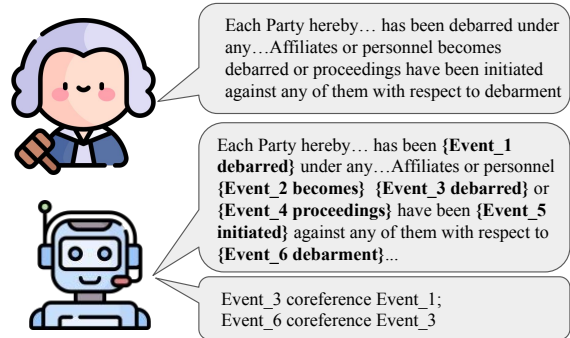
Each Party hereby… has been debarred under any…Affiliates or personnel becomes debarred or proceedings have been initiated against any of them with respect to debarment

Each Party hereby… has been **{Event_1 debarred}** under any…Affiliates or personnel **{Event_2 becomes}** **{Event_3 debarred}** or **{Event_4 proceedings}** have been **{Event_5 initiated}** against any of them with respect to **{Event_6 debarment}**...

Event_3 coreference Event_1;
Event_6 coreference Event_3